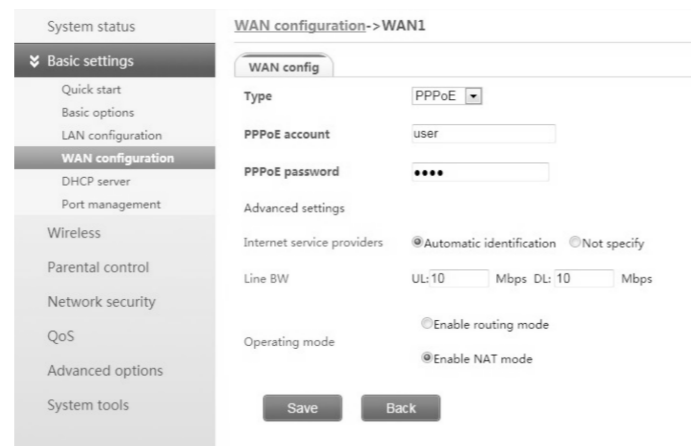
System status

Basic settings

Quick start

Basic options

LAN configuration

WAN configuration

DHCP server

Port management

Wireless

Parental control

Network security

QoS

Advanced options

System tools

WAN configuration->WAN1

WAN config

Type PPPoE

PPPoE account user

PPPoE password ••••

Advanced settings

Internet service providers Automatic identification Not specify

Line BW UL: 10 Mbps DL: 10 Mbps

Operating mode Enable routing mode Enable NAT mode

Save Back